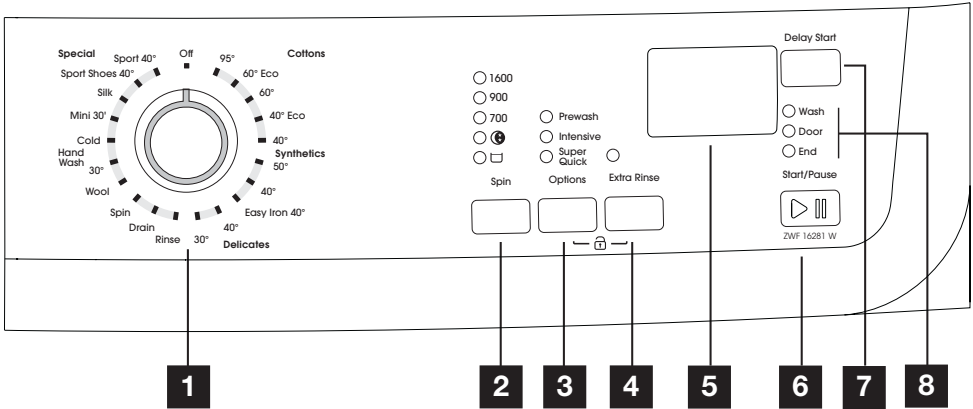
Special
Sport 40°
Off
95°
Cottons
Sport Shoes 40°
60° Eco
Silk
60°
Mini 30'
40° Eco
Cold
40°
Hand Wash 30°
Synthetics 50°
Wool
40°
Spin
Easy Iron 40°
Drain
40°
Rinse
30°
Delicates

1600
900
700

Prewash
Intensive
Super Quick

Spin
Options
Extra Rinse

Delay Start
Wash
Door
End
Start/Pause
ZWF 16281 W

1
2
3
4
5
6
7
8